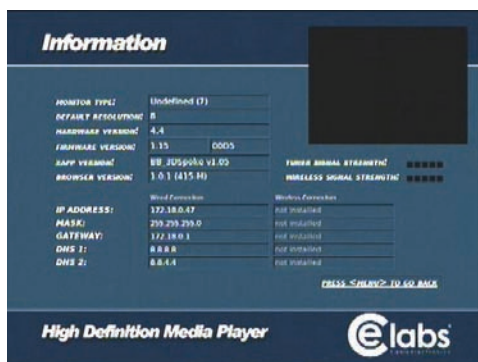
Information

MONITOR TYPE: Undefined (7)
DEFAULT RESOLUTION: 8
HARDWARE VERSION: 4.4
FIRMWARE VERSION: 1.15 0005
SAPP VERSION: BB_3D5poke v1.05
BROWSER VERSION: 1.0.1 (415 H)

TUNER SIGNAL STRENGTH:
WIRELESS SIGNAL STRENGTH:

| | Wired Connection | Wireless Connection |
|---|---|---|
| IP ADDRESS: | 172.18.0.47 | not installed |
| MASK: | 255.255.255.0 | not installed |
| GATEWAY: | 172.18.0.1 | not installed |
| DNS 1: | 8.8.8.8 | not installed |
| DNS 2: | 8.8.4.4 | not installed |

PRESS <MENU> TO GO BACK

High Definition Media Player

elabs